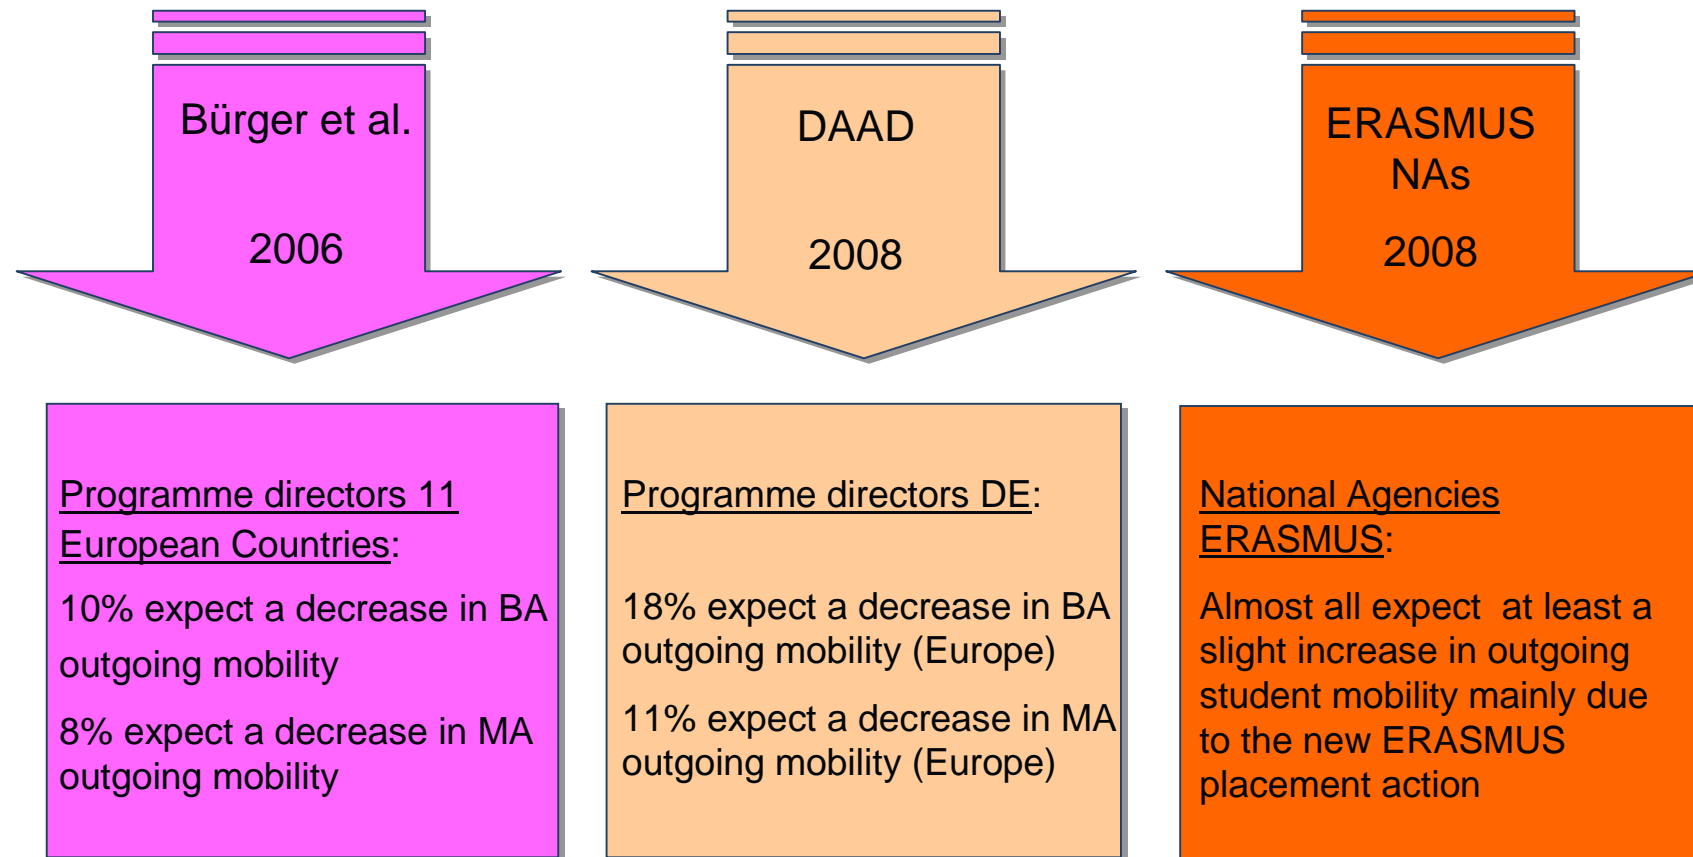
Bürger et al.

2006

DAAD

2008

ERASMUS NAs

2008

Programme directors 11 European Countries:

10% expect a decrease in BA outgoing mobility

8% expect a decrease in MA outgoing mobility

Programme directors DE:

18% expect a decrease in BA outgoing mobility (Europe)

11% expect a decrease in MA outgoing mobility (Europe)

National Agencies ERASMUS:

Almost all expect at least a slight increase in outgoing student mobility mainly due to the new ERASMUS placement action